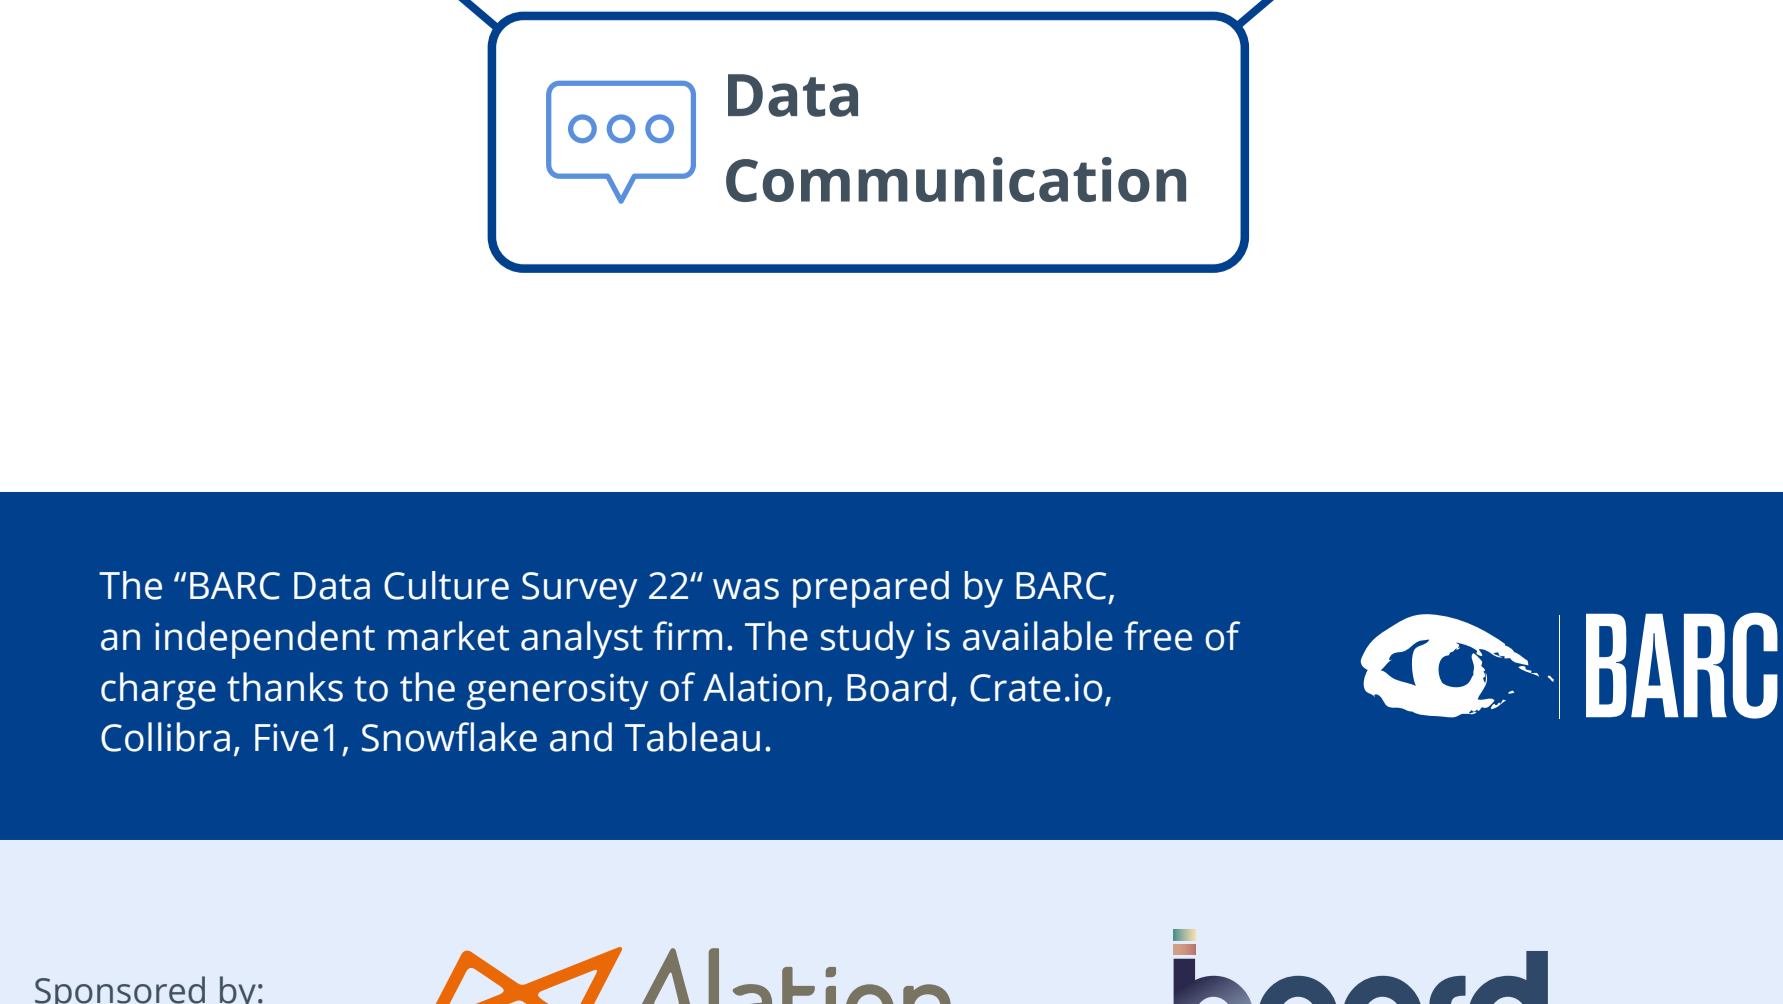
Data Communication

The “BARC Data Culture Survey 22“ was prepared by BARC, an independent market analyst firm. The study is available free of charge thanks to the generosity of Alation, Board, Crate.io, Collibra, Five1, Snowflake and Tableau.

BARC

Sponsored by:

Alation

board